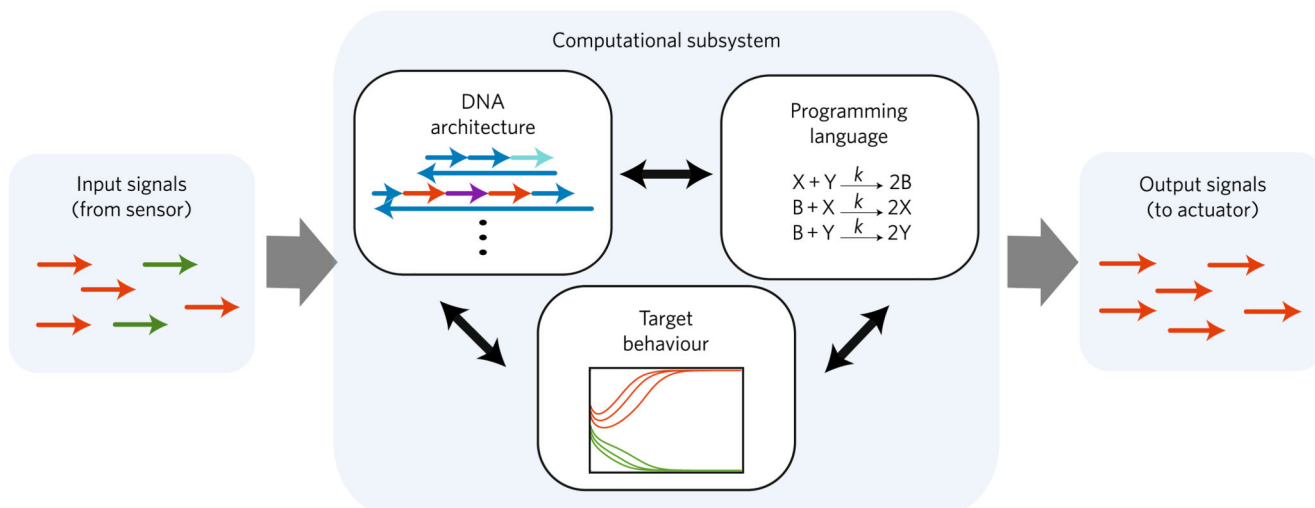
Input signals (from sensor)

Computational subsystem

DNA architecture

Programming language

$X + Y \xrightarrow{k} 2B$
$B + X \xrightarrow{k} 2X$
$B + Y \xrightarrow{k} 2Y$

Target behaviour

Output signals (to actuator)